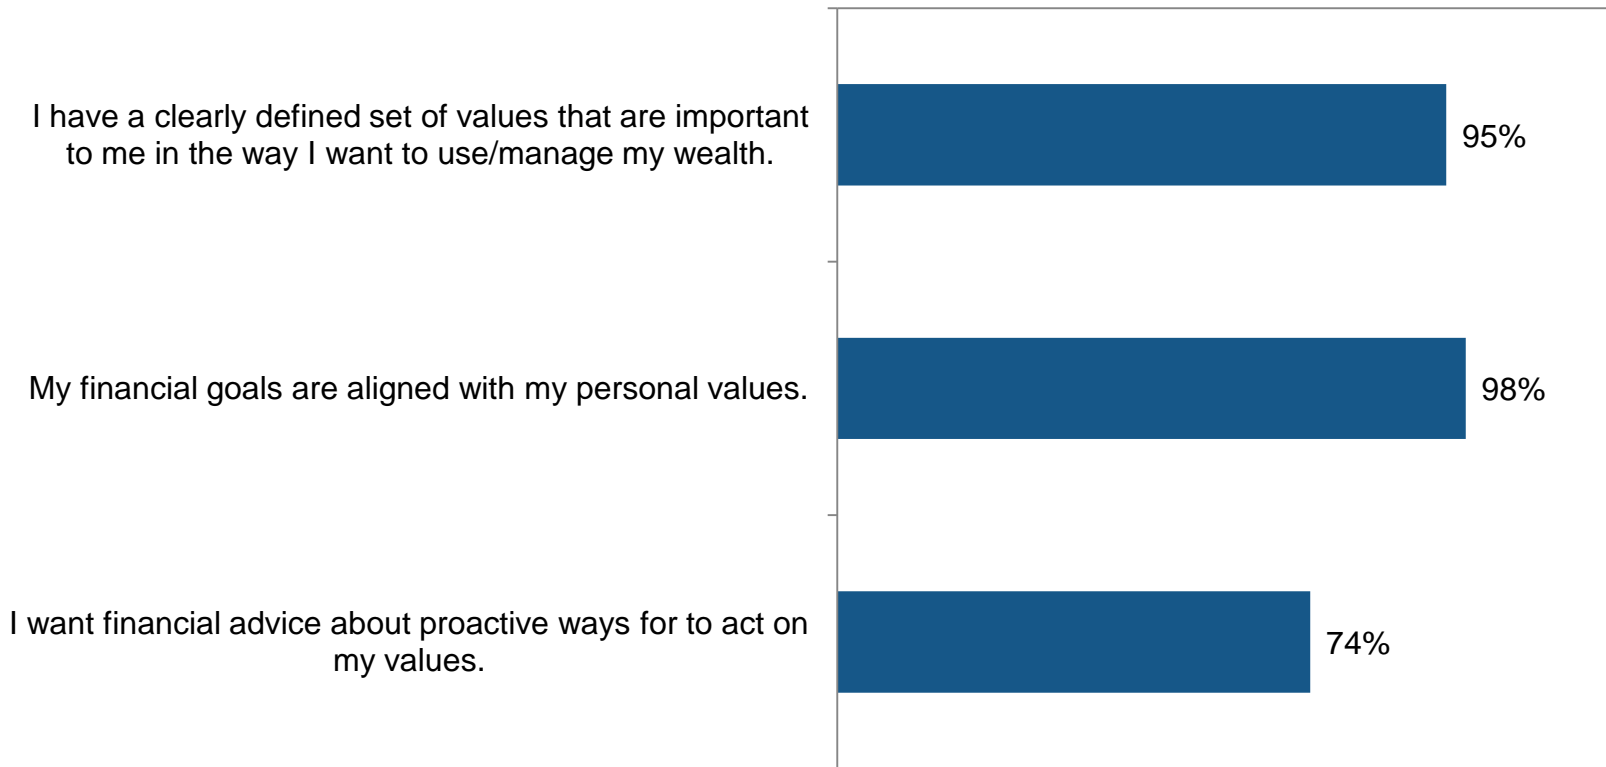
I have a clearly defined set of values that are important to me in the way I want to use/manage my wealth.

95%

My financial goals are aligned with my personal values.

98%

I want financial advice about proactive ways for to act on my values.

74%